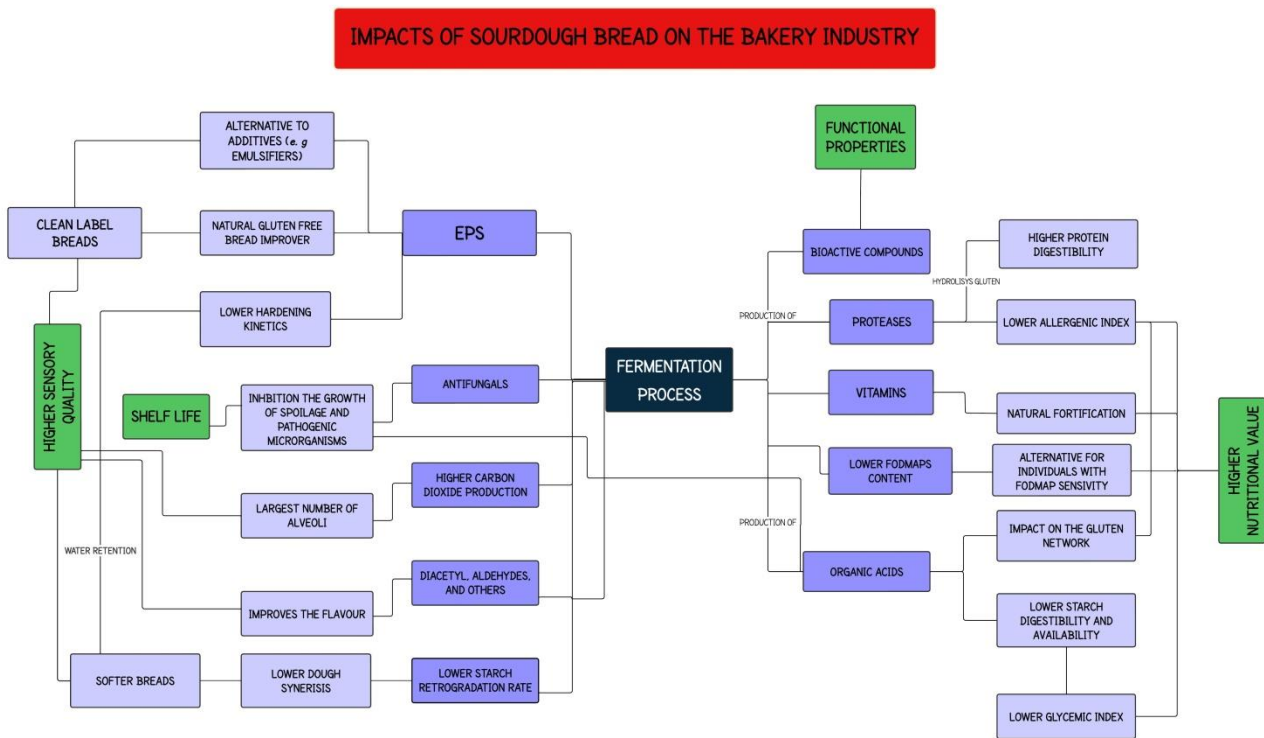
IMPACTS OF SOURDOUGH BREAD ON THE BAKERY INDUSTRY

ALTERNATIVE TO ADDITIVES (e. g EMULSIFIERS)

CLEAN LABEL BREADS

NATURAL GLUTEN FREE BREAD IMPROVER

EPS

LOWER HARDENING KINETICS

HIGHER SENSORY QUALITY

SHELF LIFE

INHBITION THE GROWTH OF SPOILAGE AND PATHOGENIC MICRORGANISMS

ANTIFUNGALS

FERMENTATION PROCESS

LARGEST NUMBER OF ALVEOLI

HIGHER CARBON DIOXIDE PRODUCTION

WATER RETENTION

IMPROVES THE FLAVOUR

DIACETYL, ALDEHYDES, AND OTHERS

SOFTER BREADS

LOWER DOUGH SYNERISIS

LOWER STARCH RETROGRADATION RATE

FUNCTIONAL PROPERTIES

BIOACTIVE COMPOUNDS

HIGHER PROTEIN DIGESTIBILITY

HYDROLISYS GLUTEN

PRODUCTION OF

PROTEASES

LOWER ALLERGENIC INDEX

VITAMINS

NATURAL FORTIFICATION

LOWER FODMAPS CONTENT

ALTERNATIVE FOR INDIVIDUALS WITH FODMAP SENSIVITY

HIGHER NUTRITIONAL VALUE

PRODUCTION OF

IMPACT ON THE GLUTEN NETWORK

ORGANIC ACIDS

LOWER STARCH DIGESTIBILITY AND AVAILABILITY

LOWER GLYCEMIC INDEX